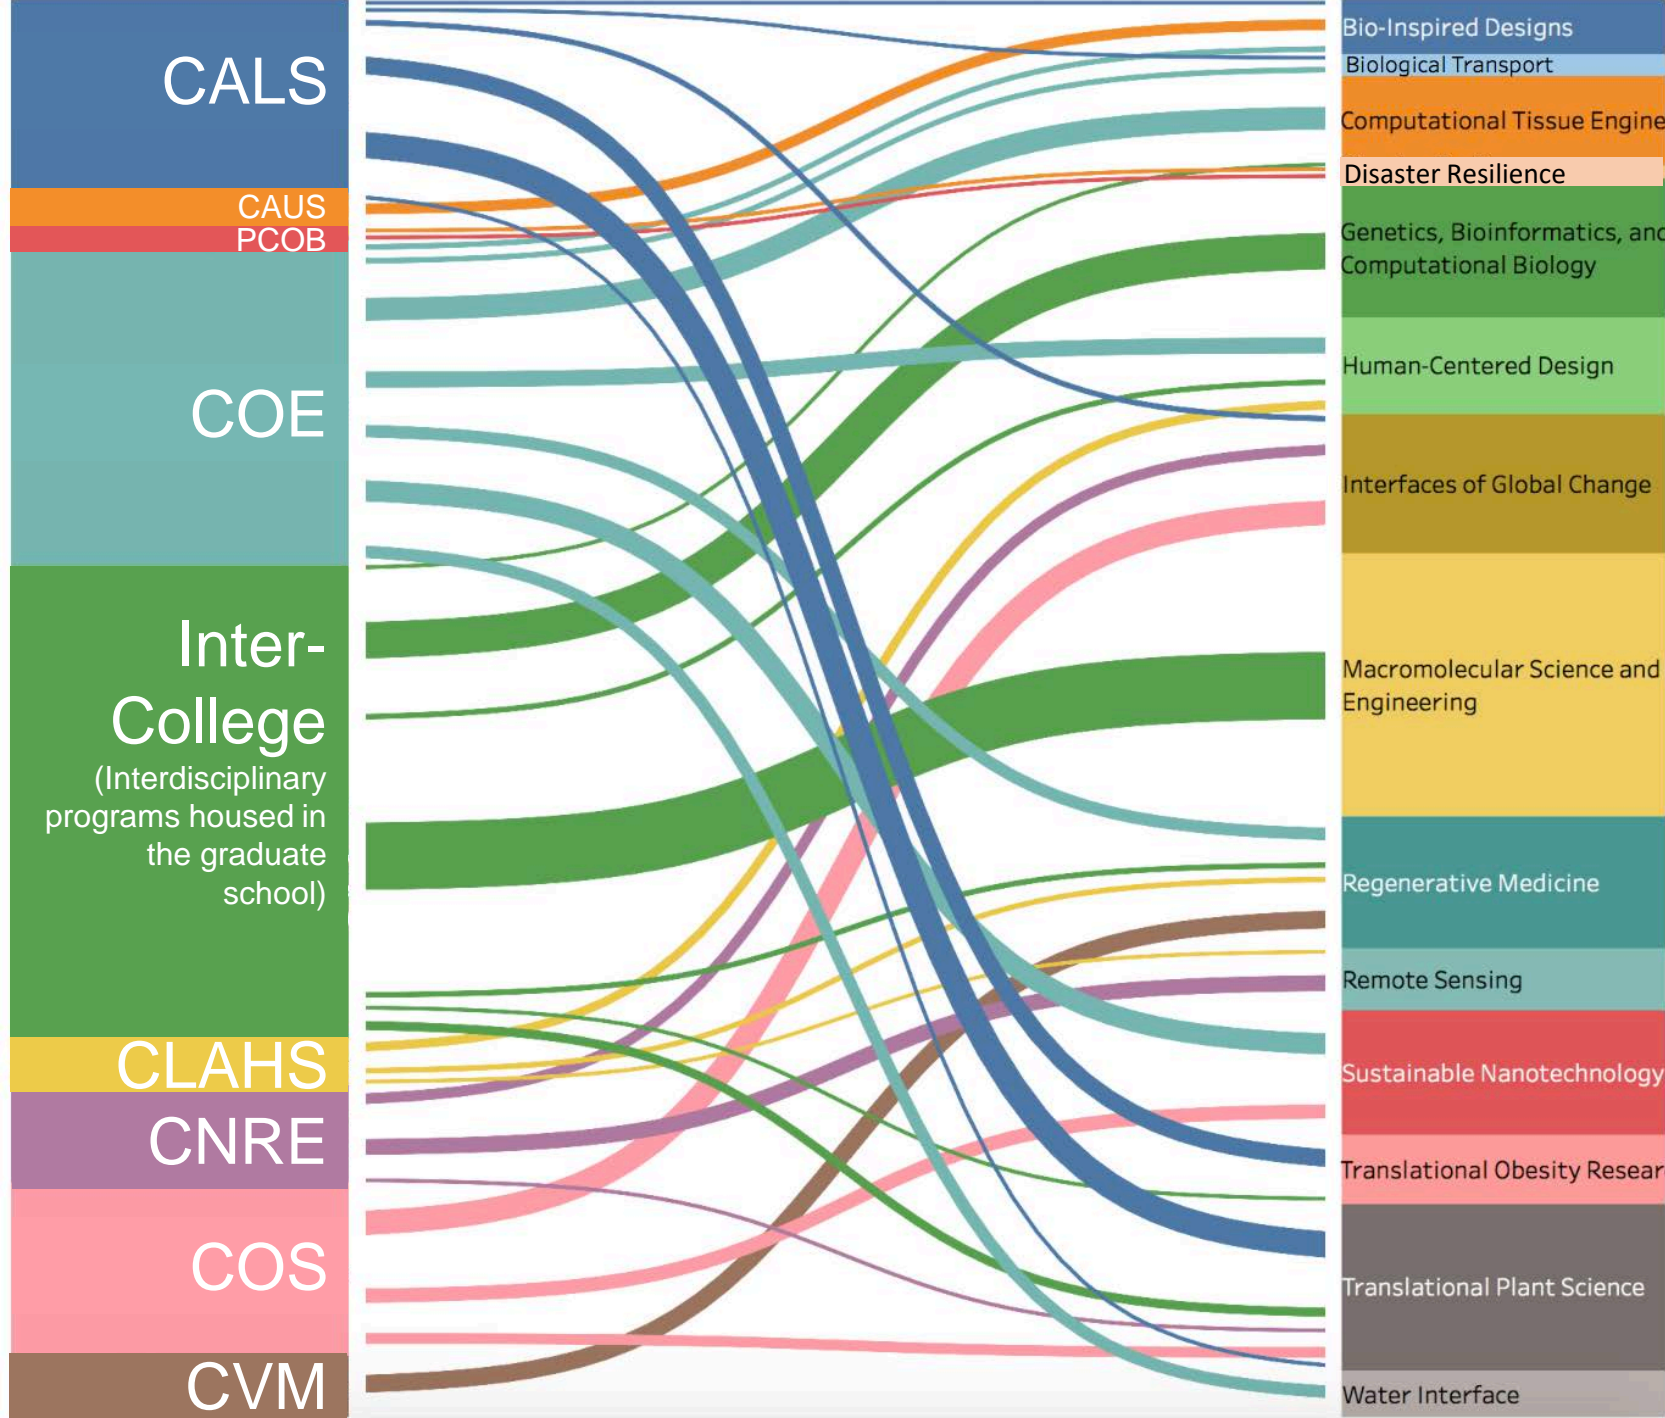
CALS
CAUS
PCOB
COE
Inter-College
(Interdisciplinary programs housed in the graduate school)
CLAHS
CNRE
COS
CVM

Bio-Inspired Designs
Biological Transport
Computational Tissue Engine
Disaster Resilience
Genetics, Bioinformatics, and Computational Biology
Human-Centered Design
Interfaces of Global Change
Macromolecular Science and Engineering
Regenerative Medicine
Remote Sensing
Sustainable Nanotechnology
Translational Obesity Resear
Translational Plant Science
Water Interface